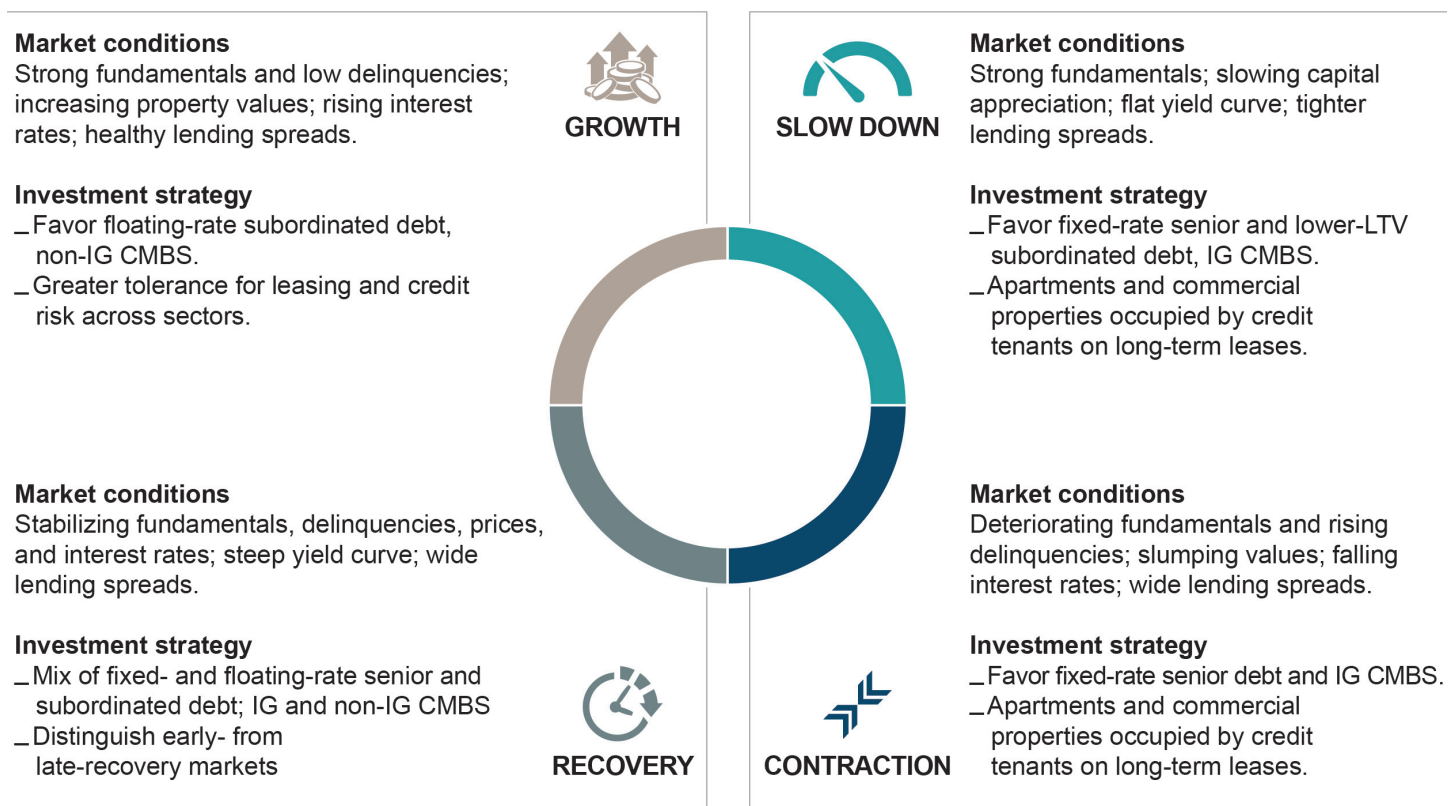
Market conditions
Strong fundamentals and low delinquencies; increasing property values; rising interest rates; healthy lending spreads.

GROWTH

Investment strategy
_ Favor floating-rate subordinated debt, non-IG CMBS.
_ Greater tolerance for leasing and credit risk across sectors.

SLOW DOWN

Market conditions
Strong fundamentals; slowing capital appreciation; flat yield curve; tighter lending spreads.

Investment strategy
_ Favor fixed-rate senior and lower-LTV subordinated debt, IG CMBS.
_ Apartments and commercial properties occupied by credit tenants on long-term leases.

Market conditions
Stabilizing fundamentals, delinquencies, prices, and interest rates; steep yield curve; wide lending spreads.

Investment strategy
_ Mix of fixed- and floating-rate senior and subordinated debt; IG and non-IG CMBS
_ Distinguish early- from late-recovery markets

RECOVERY

Market conditions
Deteriorating fundamentals and rising delinquencies; slumping values; falling interest rates; wide lending spreads.

Investment strategy
_ Favor fixed-rate senior debt and IG CMBS.
_ Apartments and commercial properties occupied by credit tenants on long-term leases.

CONTRACTION